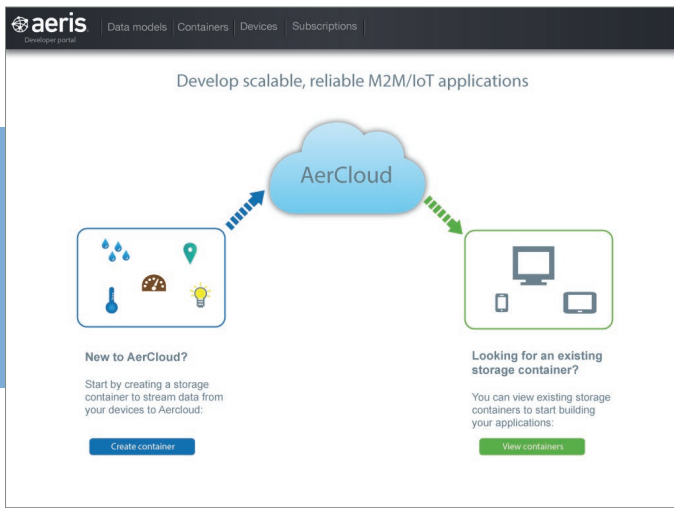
aeris
Developer portal

Data models | Containers | Devices | Subscriptions

Develop scalable, reliable M2M/IoT applications

AerCloud

New to AerCloud?

Start by creating a storage container to stream data from your devices to Aercloud:

Create container

Looking for an existing storage container?

You can view existing storage containers to start building your applications:

View containers